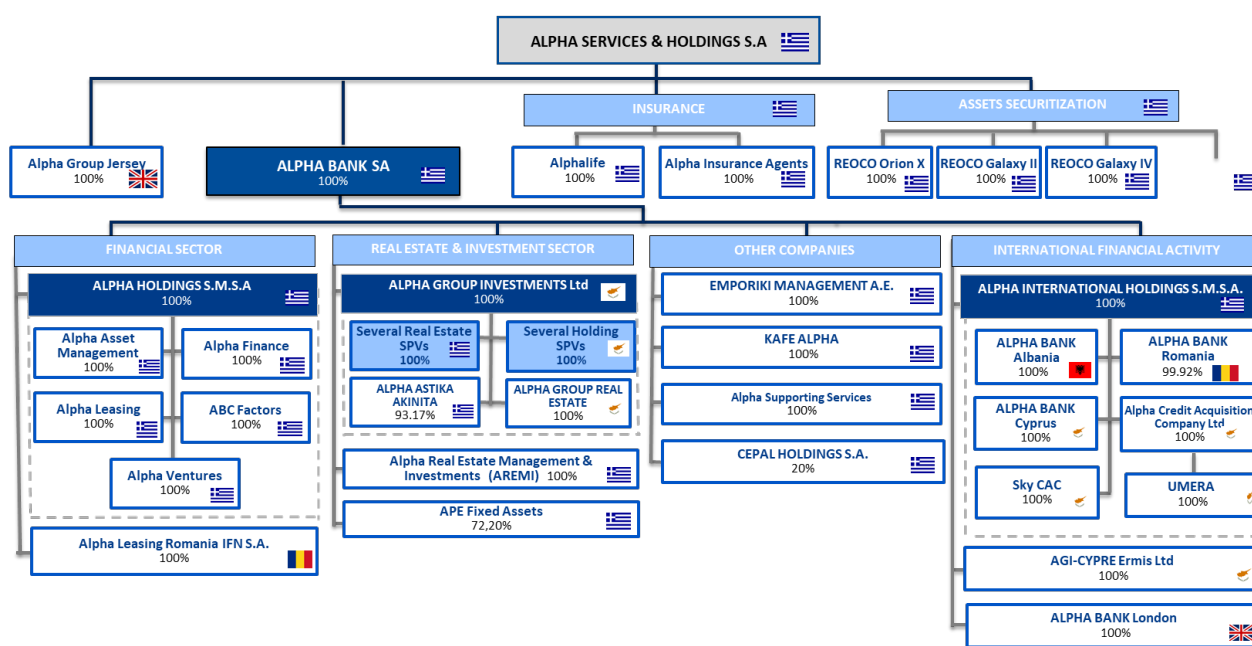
ALPHA SERVICES & HOLDINGS S.A

INSURANCE

ASSETS SECURITIZATION

Alpha Group Jersey
100%

ALPHA BANK SA
100%

Alphalife
100%

Alpha Insurance Agents
100%

REOCO Orion X
100%

REOCO Galaxy II
100%

REOCO Galaxy IV
100%

FINANCIAL SECTOR

ALPHA HOLDINGS S.M.S.A
100%

Alpha Asset Management
100%

Alpha Finance
100%

Alpha Leasing
100%

ABC Factors
100%

Alpha Ventures
100%

Alpha Leasing Romania IFN S.A.
100%

REAL ESTATE & INVESTMENT SECTOR

ALPHA GROUP INVESTMENTS Ltd
100%

Several Real Estate SPVs
100%

Several Holding SPVs
100%

ALPHA ASTIKA AKINITA
93.17%

ALPHA GROUP REAL ESTATE
100%

Alpha Real Estate Management & Investments (AREMI) 100%

APE Fixed Assets
72,20%

OTHER COMPANIES

EMPORIKI MANAGEMENT A.E.
100%

KAFE ALPHA
100%

Alpha Supporting Services
100%

CEPAL HOLDINGS S.A.
20%

INTERNATIONAL FINANCIAL ACTIVITY

ALPHA INTERNATIONAL HOLDINGS S.M.S.A.
100%

ALPHA BANK Albania
100%

ALPHA BANK Romania
99.92%

ALPHA BANK Cyprus
100%

Alpha Credit Acquisition Company Ltd
100%

Sky CAC
100%

UMERA
100%

AGI-CYPRE Ermis Ltd
100%

ALPHA BANK London
100%